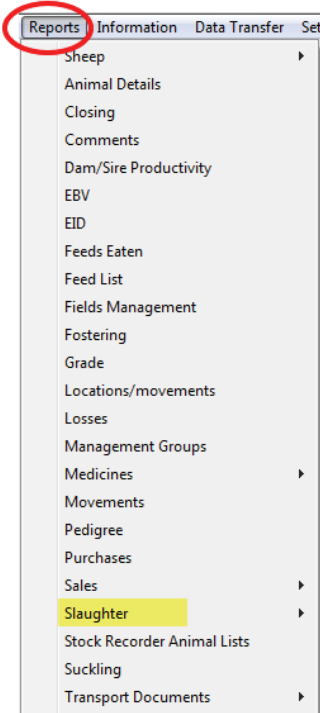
Reports Information Data Transfer Set

Sheep
Animal Details
Closing
Comments
Dam/Sire Productivity
EBV
EID
Feeds Eaten
Feed List
Fields Management
Fostering
Grade
Locations/movements
Losses
Management Groups
Medicines
Movements
Pedigree
Purchases
Sales
Slaughter
Stock Recorder Animal Lists
Suckling
Transport Documents